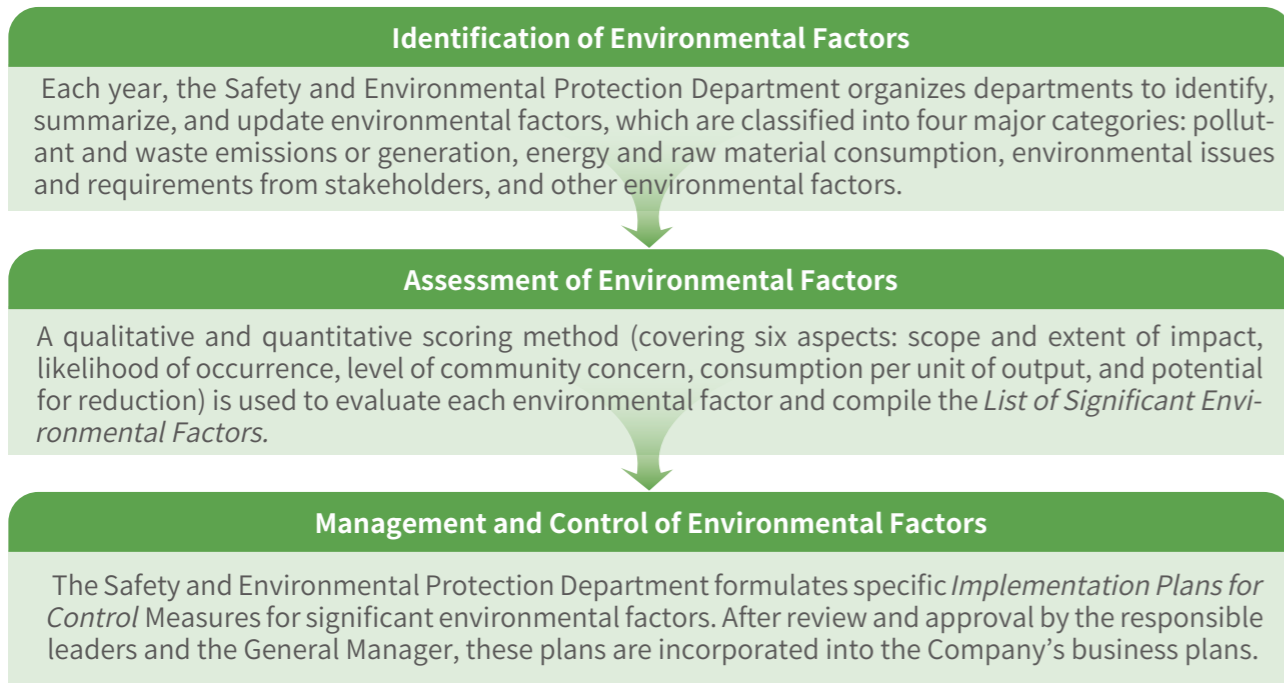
Identification of Environmental Factors

Each year, the Safety and Environmental Protection Department organizes departments to identify, summarize, and update environmental factors, which are classified into four major categories: pollutant and waste emissions or generation, energy and raw material consumption, environmental issues and requirements from stakeholders, and other environmental factors.

Assessment of Environmental Factors

A qualitative and quantitative scoring method (covering six aspects: scope and extent of impact, likelihood of occurrence, level of community concern, consumption per unit of output, and potential for reduction) is used to evaluate each environmental factor and compile the List of Significant Environmental Factors.

Management and Control of Environmental Factors

The Safety and Environmental Protection Department formulates specific Implementation Plans for Control Measures for significant environmental factors. After review and approval by the responsible leaders and the General Manager, these plans are incorporated into the Company's business plans.